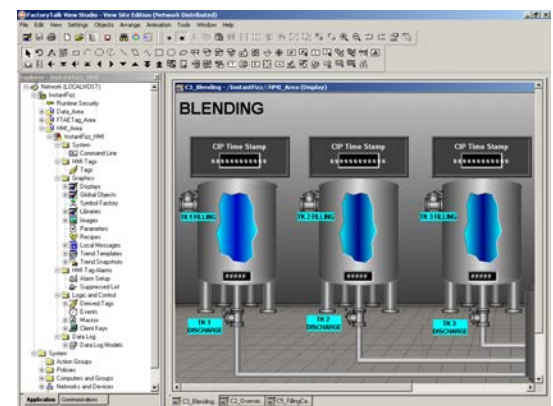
FactoryTalk View Studio - View Site Edition (Network Distributed)

File Edit View Settings Objects Arrange Animation Tools Window Help

Explorer - InstantFizz_HMI

Network (LOCALHOST)
InstantFizz
Runtime Security
Data_Area
FTAE Tag_Area
HMI_Area
InstantFizz_HMI
System
Command Line
HMI Tags
Tags
Graphics
Displays
Global Objects
Symbol Factory
Libraries
Images
Parameters
Recipes
Local Messages
Trend Templates
Trend Snapshots
HMI Tag Alarms
Alarm Setup
Suppressed List
Logic and Control
Derived Tags
Events
Macros
Client Keys
Data Log
Data Log Models
System
Action Groups
Policies
Computers and Groups
Networks and Devices

Application Communications

C3_Blending - /InstantFizz/HMI_Area (Display)

BLENDING

CIP Time Stamp
CIP Time Stamp
CIP Time Stamp

TK 1 FILLING
TK 2 FILLING
TK 3 FILLING

#####
#####
#####

TK 1 DISCHARGE
TK 2 DISCHARGE
TK 3 DISCHARGE

C3_Blending C2_Overvie... C5_FillingCo...